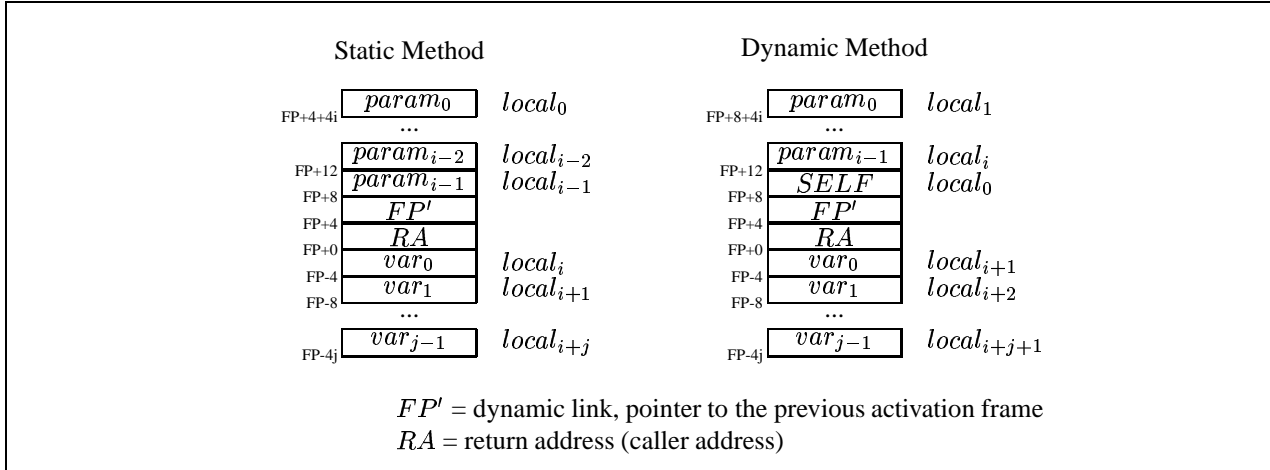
Static Method

| | | |
|---|---|---|
| FP+4+4i | $param_0$ | $local_0$ |
| | ... | |
| FP+12 | $param_{i-2}$ | $local_{i-2}$ |
| FP+8 | $param_{i-1}$ | $local_{i-1}$ |
| FP+4 | $FP'$ | |
| FP+0 | $RA$ | |
| FP-4 | $var_0$ | $local_i$ |
| FP-8 | $var_1$ | $local_{i+1}$ |
| | ... | |
| FP-4j | $var_{j-1}$ | $local_{i+j}$ |

Dynamic Method

| | | |
|---|---|---|
| FP+8+4i | $param_0$ | $local_1$ |
| | ... | |
| FP+12 | $param_{i-1}$ | $local_i$ |
| FP+8 | $SELF$ | $local_0$ |
| FP+4 | $FP'$ | |
| FP+0 | $RA$ | |
| FP-4 | $var_0$ | $local_{i+1}$ |
| FP-8 | $var_1$ | $local_{i+2}$ |
| | ... | |
| FP-4j | $var_{j-1}$ | $local_{i+j+1}$ |

$FP'$ = dynamic link, pointer to the previous activation frame
$RA$ = return address (caller address)